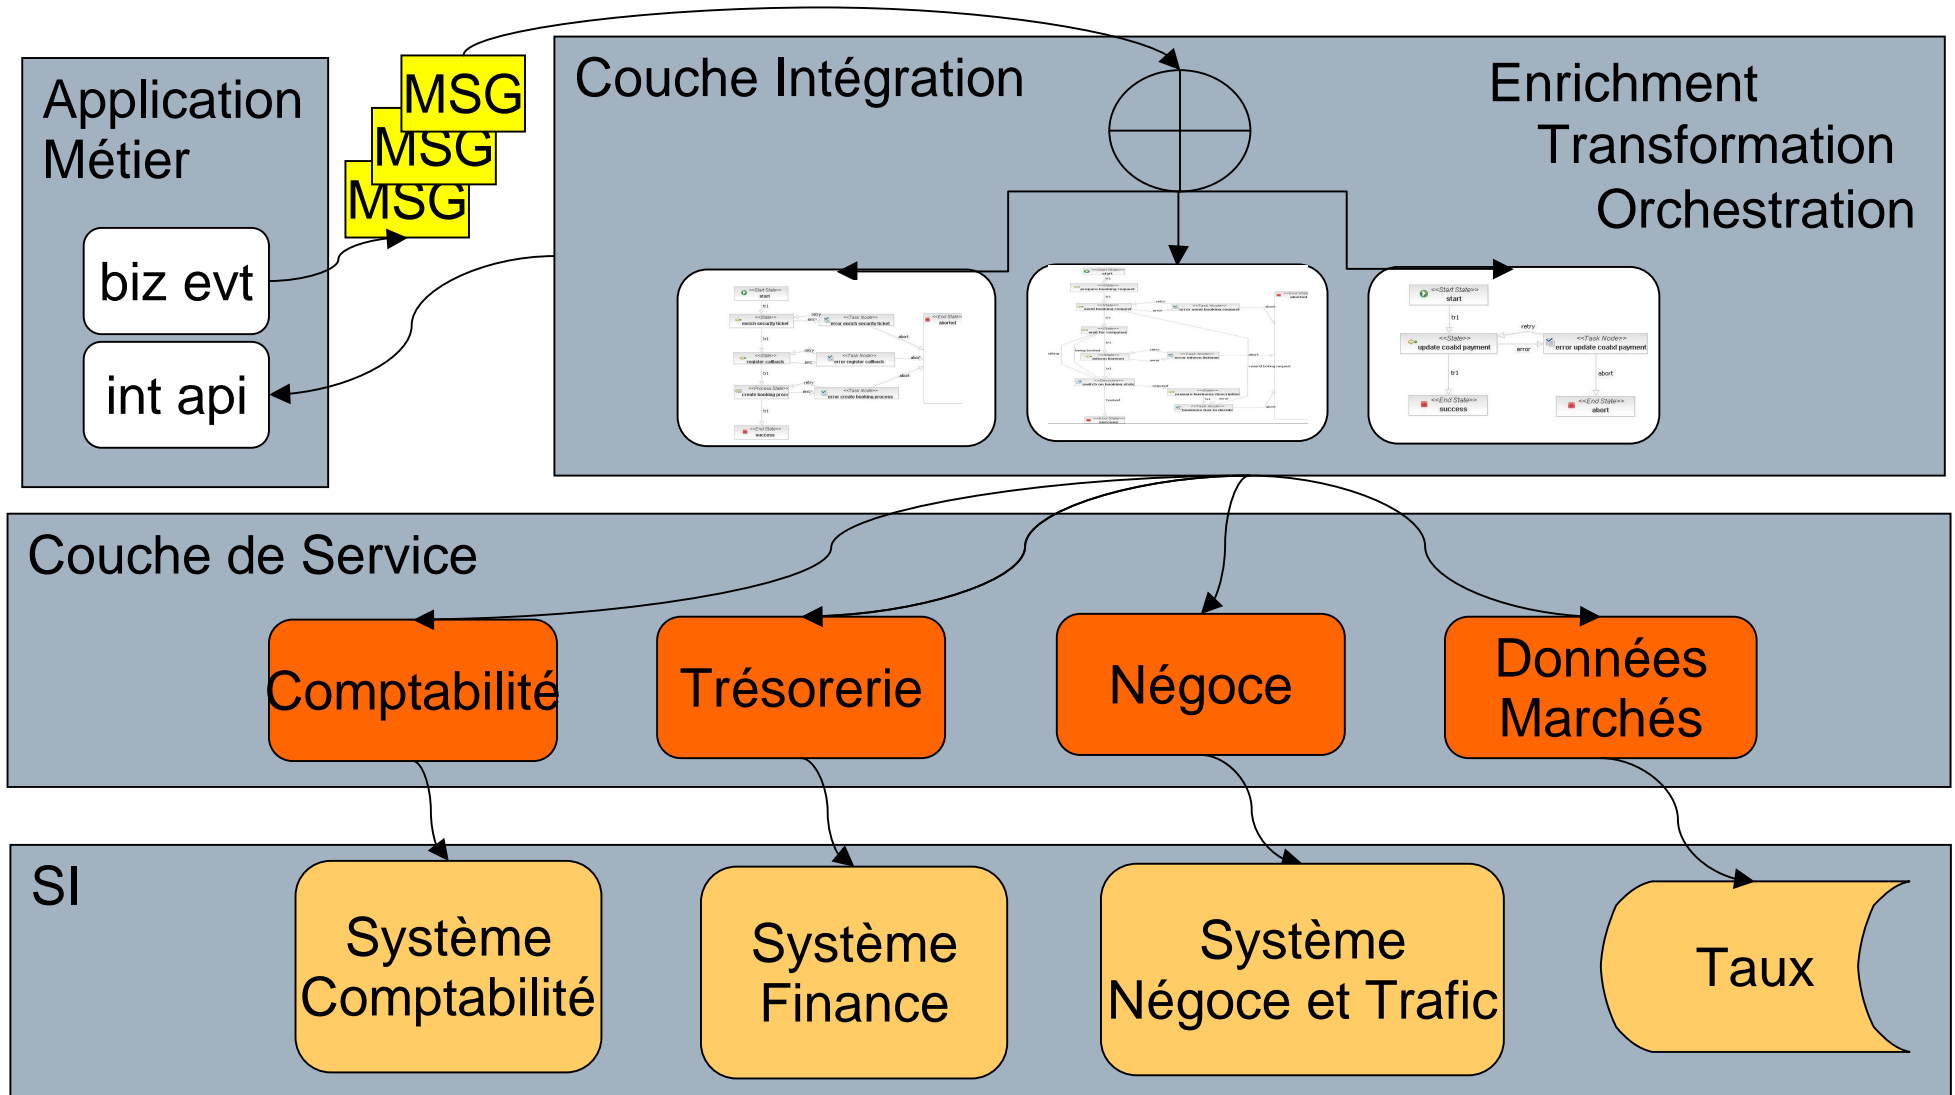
Application Métier

biz evt

int api

MSG
MSG
MSG

Couche Intégration

Enrichment
Transformation
Orchestration

<<Start State>>
start
tr1
<<State>>
enrich security ticket
retry
error
<<Task Node>>
error enrich security ticket
<<End State>>
aborted
abort
<<State>>
register callback
<<Task Node>>
error register callback
<<Process State>>
create booking proce
<<Task Node>>
error create booking process
<<End State>>
success

<<Start State>>
start
prepare booking request
send booking request
error send booking request
aborted
wait for response
deliver itinerary
error deliver itinerary
switch on booking state
prepare business description
business flow to decide
success

<<Start State>>
start
tr1
<<State>>
update coabd payment
retry
error
<<Task Node>>
error update coabd payment
tr1
abort
<<End State>>
success
<<End State>>
abort

Couche de Service

Comptabilité

Trésorerie

Négoce

Données Marchés

SI

Système Comptabilité

Système Finance

Système Négoce et Trafic

Taux